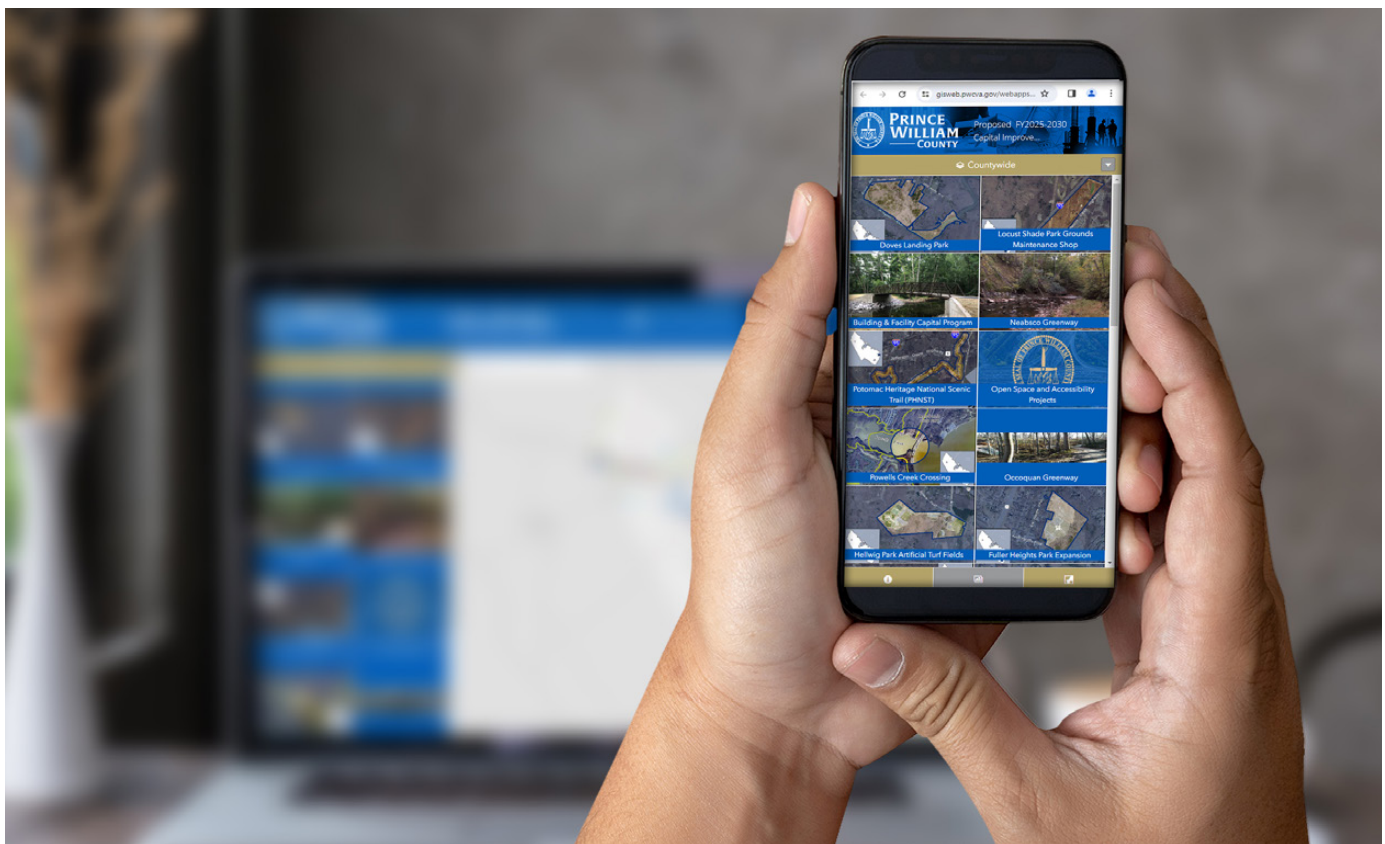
gisweb.pwcva.gov/webapps...

PRINCE WILLIAM COUNTY

Proposed FY2025-2030 Capital Improve...

Countywide

Doves Landing Park

Locust Shade Park Grounds Maintenance Shop

Building & Facility Capital Program

Neabsco Greenway

Potomac Heritage National Scenic Trail (PHNST)

Open Space and Accessibility Projects

Powells Creek Crossing

Occoquan Greenway

Hellwig Park Artificial Turf Fields

Fuller Heights Park Expansion